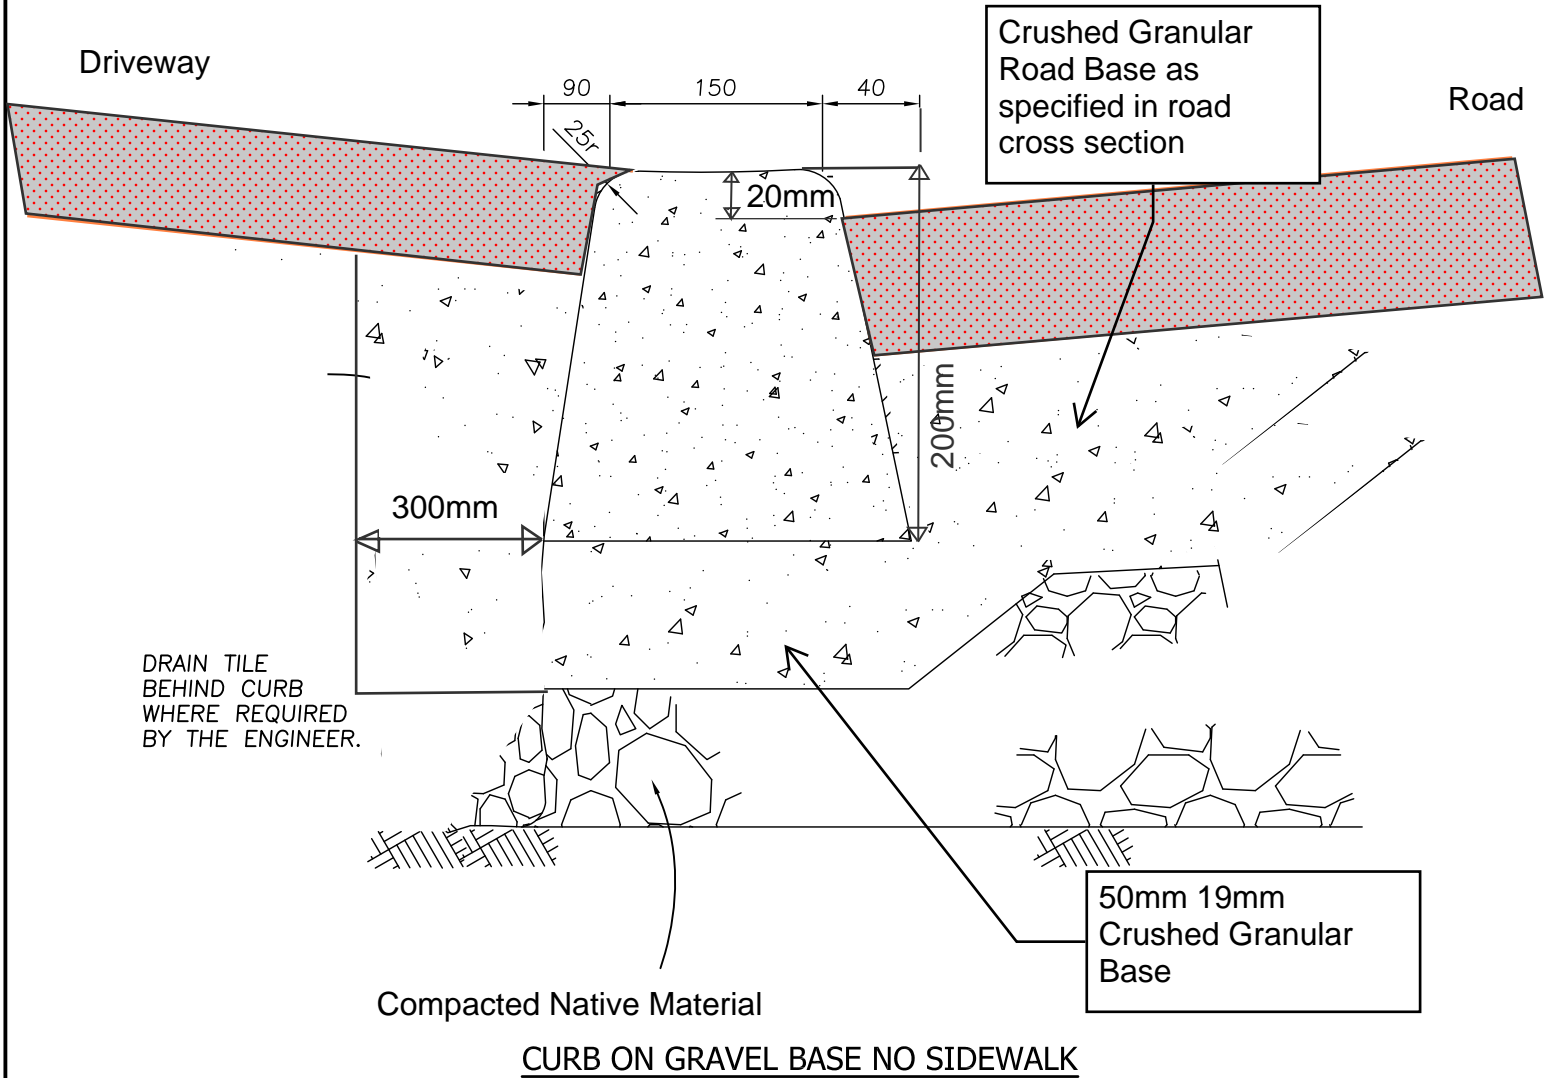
Driveway

90 150 40

25r

Crushed Granular Road Base as specified in road cross section

Road

20mm

200mm

300mm

DRAIN TILE BEHIND CURB WHERE REQUIRED BY THE ENGINEER.

50mm 19mm Crushed Granular Base

Compacted Native Material

CURB ON GRAVEL BASE NO SIDEWALK